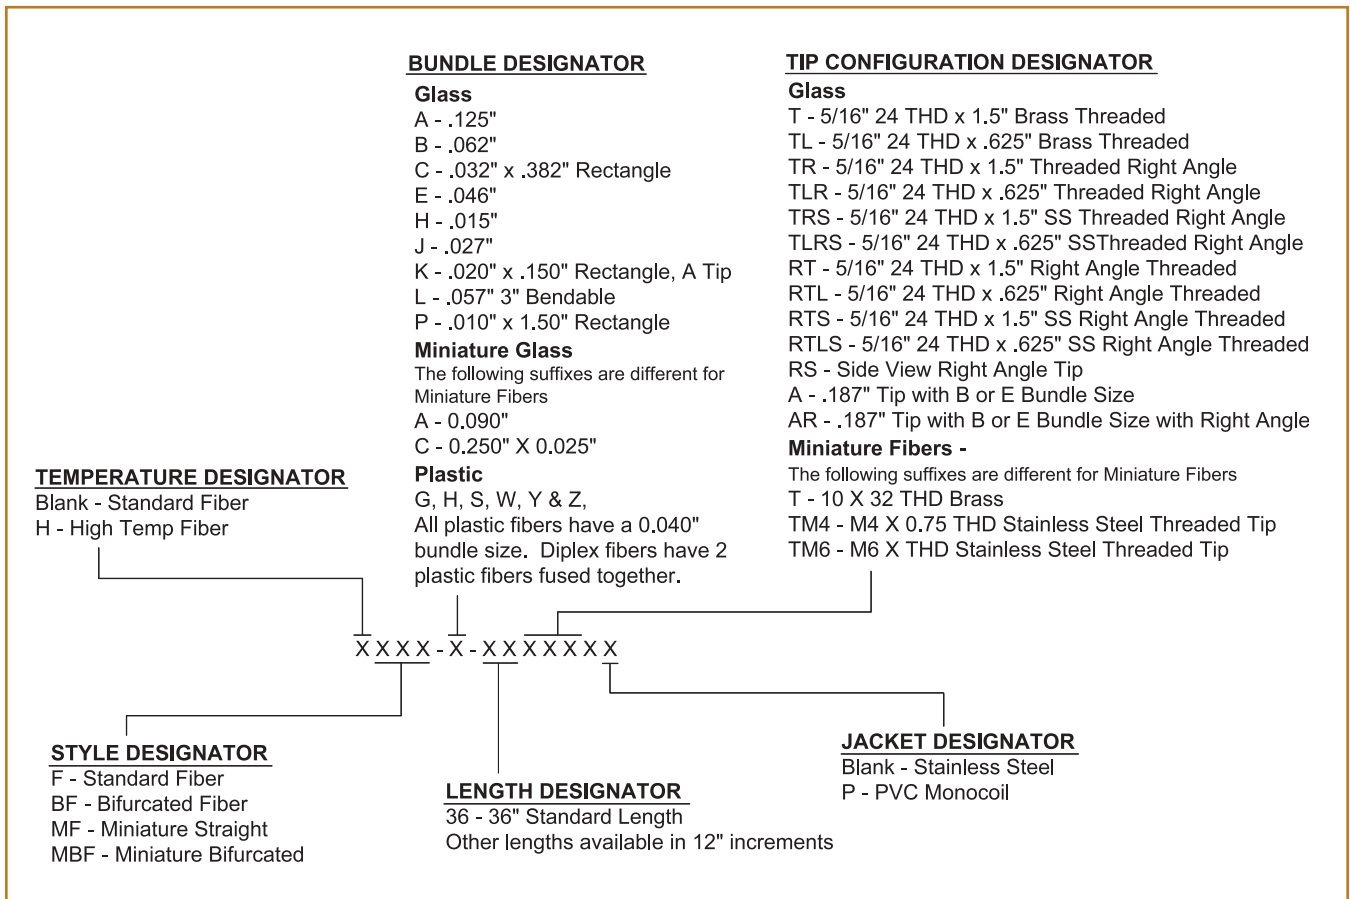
BUNDLE DESIGNATOR
Glass
A - .125"
B - .062"
C - .032" x .382" Rectangle
E - .046"
H - .015"
J - .027"
K - .020" x .150" Rectangle, A Tip
L - .057" 3" Bendable
P - .010" x 1.50" Rectangle
Miniature Glass
The following suffixes are different for Miniature Fibers
A - 0.090"
C - 0.250" X 0.025"
Plastic
G, H, S, W, Y & Z,
All plastic fibers have a 0.040" bundle size. Diplex fibers have 2 plastic fibers fused together.

TIP CONFIGURATION DESIGNATOR
Glass
T - 5/16" 24 THD x 1.5" Brass Threaded
TL - 5/16" 24 THD x .625" Brass Threaded
TR - 5/16" 24 THD x 1.5" Threaded Right Angle
TLR - 5/16" 24 THD x .625" Threaded Right Angle
TRS - 5/16" 24 THD x 1.5" SS Threaded Right Angle
TLRS - 5/16" 24 THD x .625" SSThreaded Right Angle
RT - 5/16" 24 THD x 1.5" Right Angle Threaded
RTL - 5/16" 24 THD x .625" Right Angle Threaded
RTS - 5/16" 24 THD x 1.5" SS Right Angle Threaded
RTLS - 5/16" 24 THD x .625" SS Right Angle Threaded
RS - Side View Right Angle Tip
A - .187" Tip with B or E Bundle Size
AR - .187" Tip with B or E Bundle Size with Right Angle
Miniature Fibers -
The following suffixes are different for Miniature Fibers
T - 10 X 32 THD Brass
TM4 - M4 X 0.75 THD Stainless Steel Threaded Tip
TM6 - M6 X THD Stainless Steel Threaded Tip

TEMPERATURE DESIGNATOR
Blank - Standard Fiber
H - High Temp Fiber

X X X X - X - X X X X X X X X

STYLE DESIGNATOR
F - Standard Fiber
BF - Bifurcated Fiber
MF - Miniature Straight
MBF - Miniature Bifurcated

LENGTH DESIGNATOR
36 - 36" Standard Length
Other lengths available in 12" increments

JACKET DESIGNATOR
Blank - Stainless Steel
P - PVC Monocoil